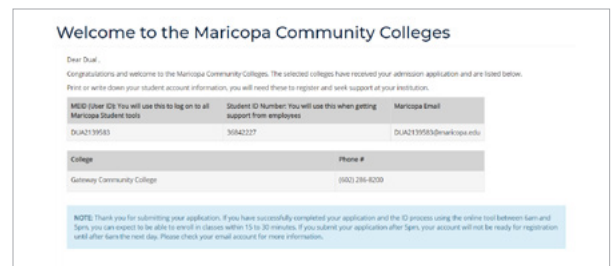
Welcome to the Maricopa Community Colleges

Dear Dual ,

Congratulations and welcome to the Maricopa Community Colleges. The selected colleges have received your admission application and are listed below.

Print or write down your student account information, you will need these to register and seek support at your institution.

| MEID (User ID) You will use this to log on to all Maricopa Student tools | Student ID Number: You will use this when getting support from employees | Maricopa Email |
|---|---|---|
| DUA2139583 | 36842227 | DUA2139583@maricopa.edu |

| College | Phone # |
|---|---|
| Gateway Community College | (602) 286-8200 |

NOTE: Thank you for submitting your application. If you have successfully completed your application and the ID process using the online tool between 6am and 5pm, you can expect to be able to enroll in classes within 15 to 30 minutes. If you submit your application after 5pm, your account will not be ready for registration until after 6am the next day. Please check your email account for more information.